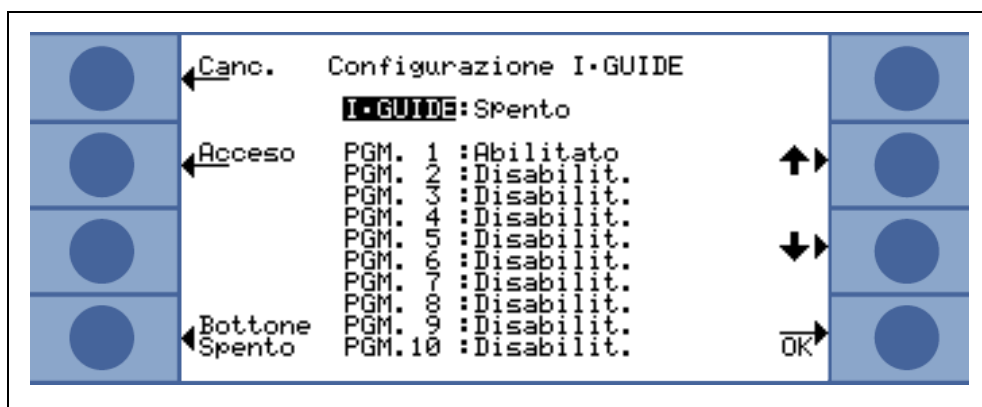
Canc. Configurazione I•GUIDE

I•GUIDE:Spento

Acceso

PGM. 1 :Abilitato
PGM. 2 :Disabilit.
PGM. 3 :Disabilit.
PGM. 4 :Disabilit.
PGM. 5 :Disabilit.
PGM. 6 :Disabilit.
PGM. 7 :Disabilit.
PGM. 8 :Disabilit.
PGM. 9 :Disabilit.
PGM.10 :Disabilit.

Bottone Spento

OK